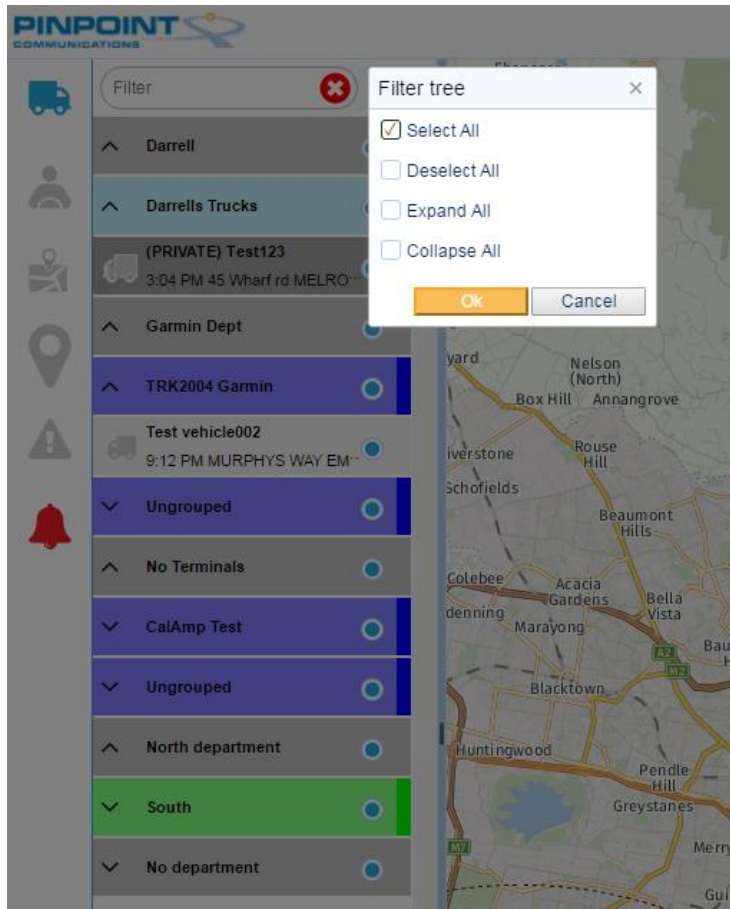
PINPOINT
COMMUNICATIONS

Filter

Darrell

Darrells Trucks

(PRIVATE) Test123
3:04 PM 45 Wharf rd MELRO···

Garmin Dept

TRK2004 Garmin

Test vehicle002
9:12 PM MURPHYS WAY EM···

Ungrouped

No Terminals

CalAmp Test

Ungrouped

North department

South

No department

Filter tree ×

Select All

Deselect All

Expand All

Collapse All

Ok Cancel

yard
Nelson (North)
Box Hill
Annangrove
Riverstone
Rouse Hill
Schofields
Beaumont Hills
Colebee
Acacia Gardens
Bella Vista
denning
Marayong
Bau
A2
M2
Blacktown
Huntingwood
Pendle Hill
Greystanes
M7
Merry
Gui